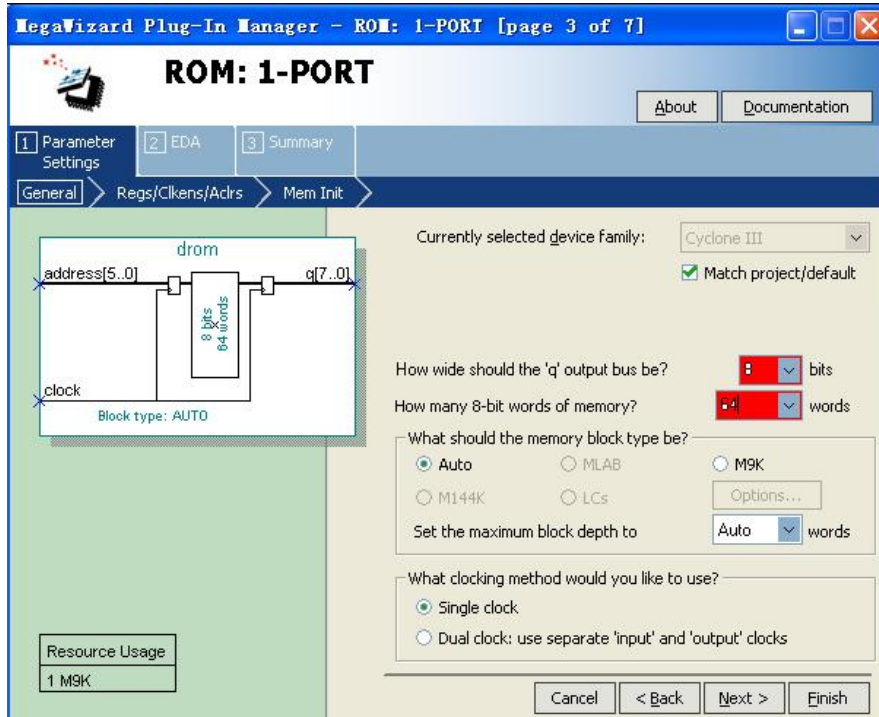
MegaWizard Plug-In Manager - ROM: 1-PORT [page 3 of 7]

ROM: 1-PORT

About | Documentation

1 Parameter Settings | 2 EDA | 3 Summary

General > Regs/Clkens/Aclrs > Mem Init >

drom
address[5..0]
q[7..0]
8 bits
64 words
clock
Block type: AUTO

Currently selected device family: Cyclone III

Match project/default

How wide should the 'q' output bus be? 8 bits

How many 8-bit words of memory? 64 words

What should the memory block type be?
Auto
MLAB
M9K
M144K
LCs
Options...
Set the maximum block depth to Auto words

What clocking method would you like to use?
Single clock
Dual clock: use separate 'input' and 'output' clocks

Resource Usage
1 M9K

Cancel | < Back | Next > | Finish